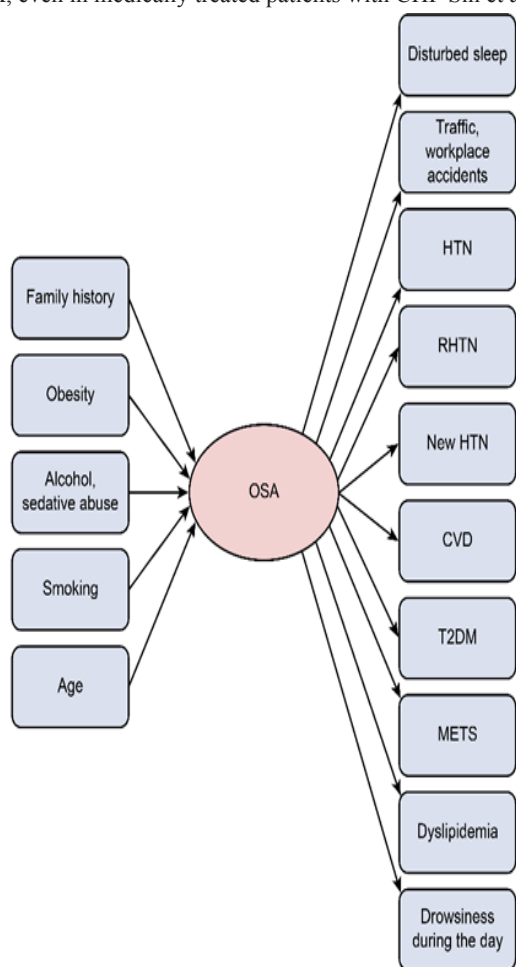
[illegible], even in medically treated patients with CHF Sin et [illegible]

Family history

Obesity

Alcohol, sedative abuse

Smoking

Age

OSA

Disturbed sleep

Traffic, workplace accidents

HTN

RHTN

New HTN

CVD

T2DM

METS

Dyslipidemia

Drowsiness during the day